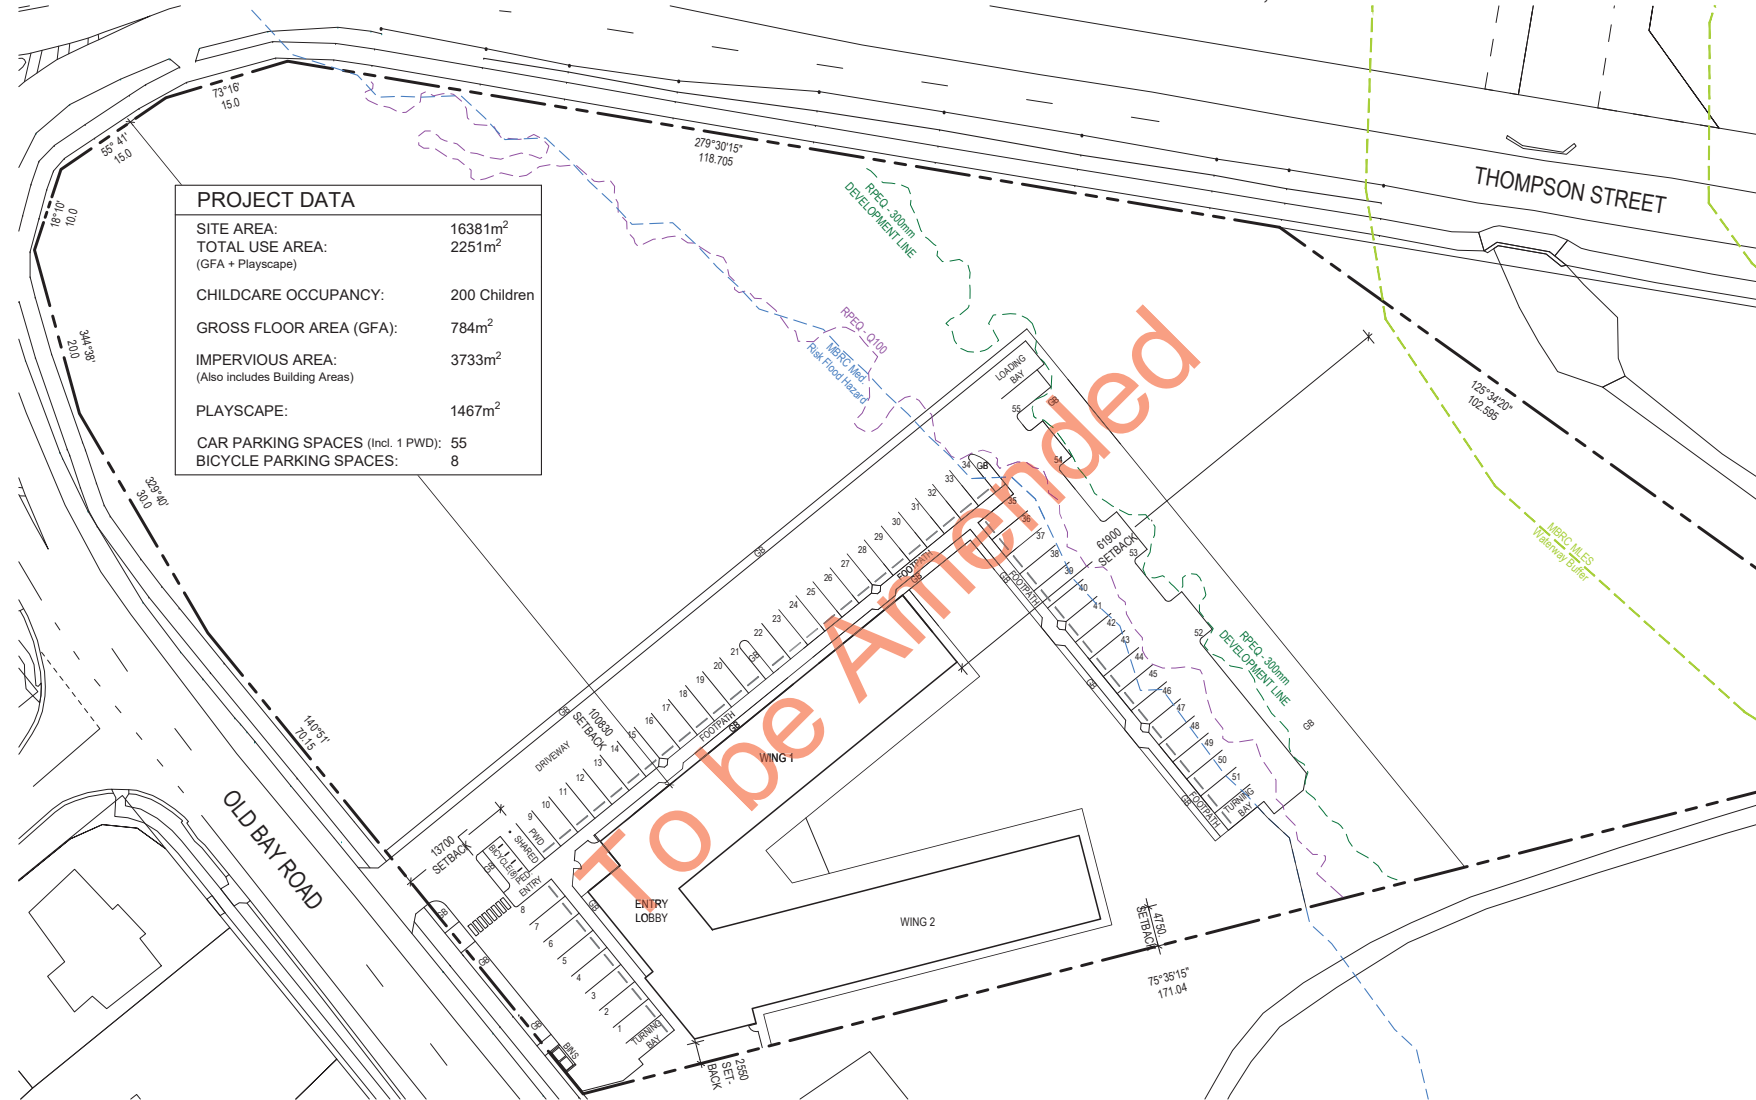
PROJECT DATA

| | |
|---|---|
| SITE AREA: | 16381m$^2$ |
| TOTAL USE AREA: (GFA + Playscape) | 2251m$^2$ |
| CHILDCARE OCCUPANCY: | 200 Children |
| GROSS FLOOR AREA (GFA): | 784m$^2$ |
| IMPERVIOUS AREA: (Also includes Building Areas) | 3733m$^2$ |
| PLAYSCAPE: | 1467m$^2$ |
| CAR PARKING SPACES (Incl. 1 PWD): | 55 |
| BICYCLE PARKING SPACES: | 8 |

THOMPSON STREET

OLD BAY ROAD

73°16' 15.0

55° 41' 15.0

18°10' 10.0

344°38' 20.0

329°40' 30.0

140°51' 70.15

279°30'15" 118.705

125°34'20" 102.595

75°35'15" 171.04

RPEQ - 300mm DEVELOPMENT LINE

RPEQ - Q100

MBRC Med. Risk Flood Hazard

MBRC MLES Waterway Buffer

RPEQ - 300mm DEVELOPMENT LINE

To be Amended

LOADING BAY

61900 SETBACK

100830 SETBACK

13700 SETBACK

4750 SETBACK

2550 SET-BACK

DRIVEWAY

FOOTPATH

FOOTPATH

FOOTPATH

FOOTPATH

TURNING BAY

TURNING BAY

WING 1

WING 2

ENTRY LOBBY

PWD

SHARED

BICYCLE(8)

ENTRY

BINS

GB

1 2 3 4 5 6 7 8 9 10 11 12 13 14 15 16 17 18 19 20 21 22 23 24 25 26 27 28 29 30 31 32 33 34 35 36 37 38 39 40 41 42 43 44 45 46 47 48 49 50 51 52 53 54 55